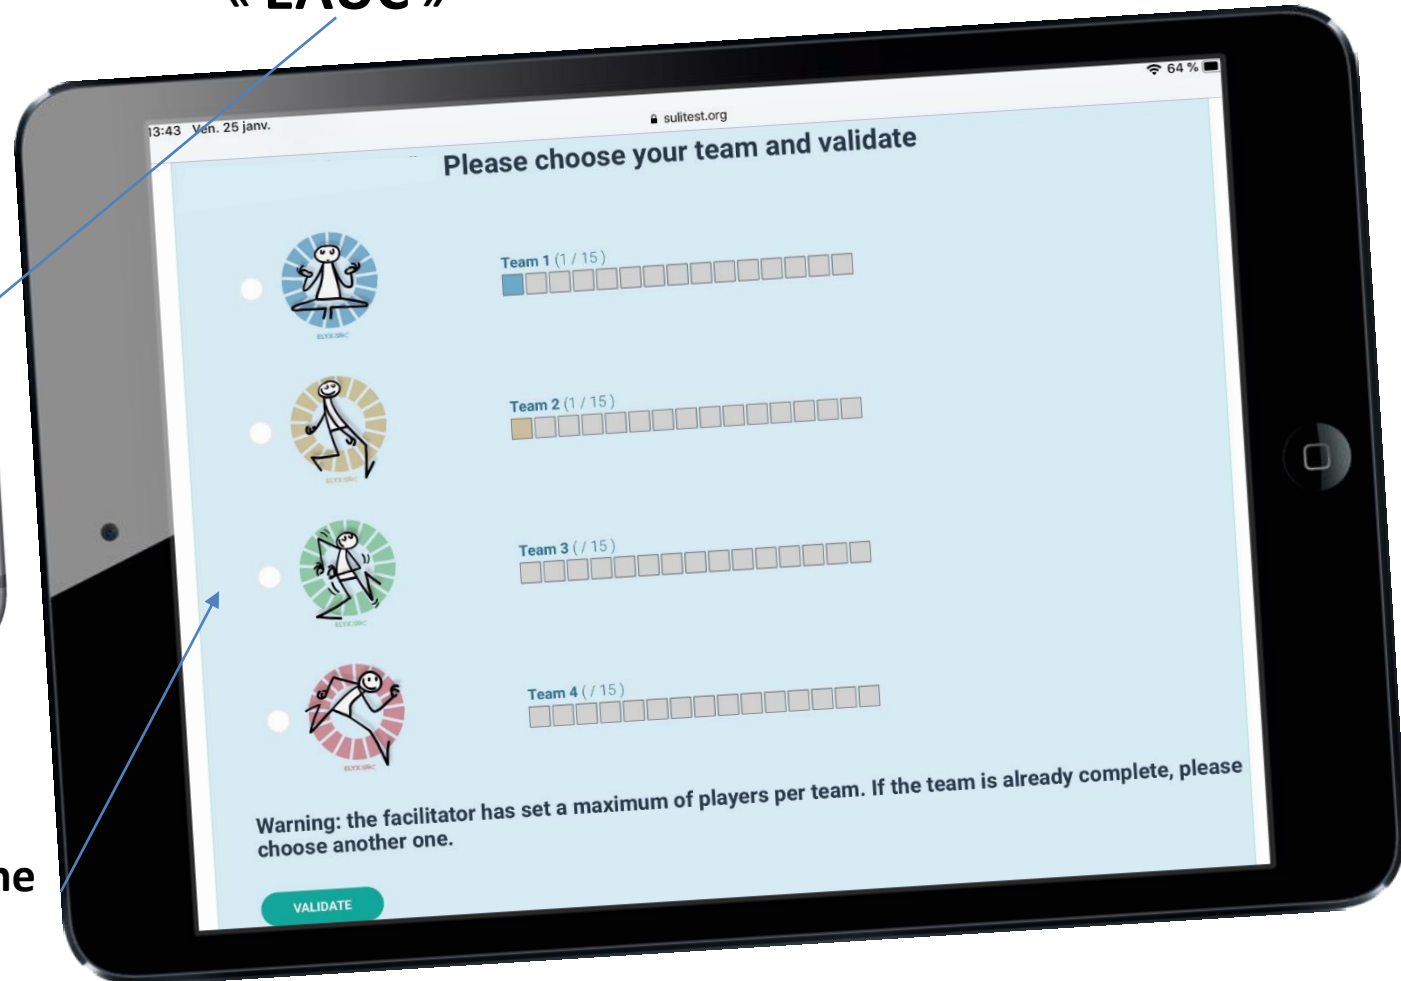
« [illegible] »

13:43 Ven. 25 janv.

sulitest.org

64 %

Please choose your team and validate

Team 1 (1 / 15)

Team 2 (1 / 15)

Team 3 ( / 15)

Team 4 ( / 15)

Warning: the facilitator has set a maximum of players per team. If the team is already complete, please choose another one.

VALIDATE

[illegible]ne